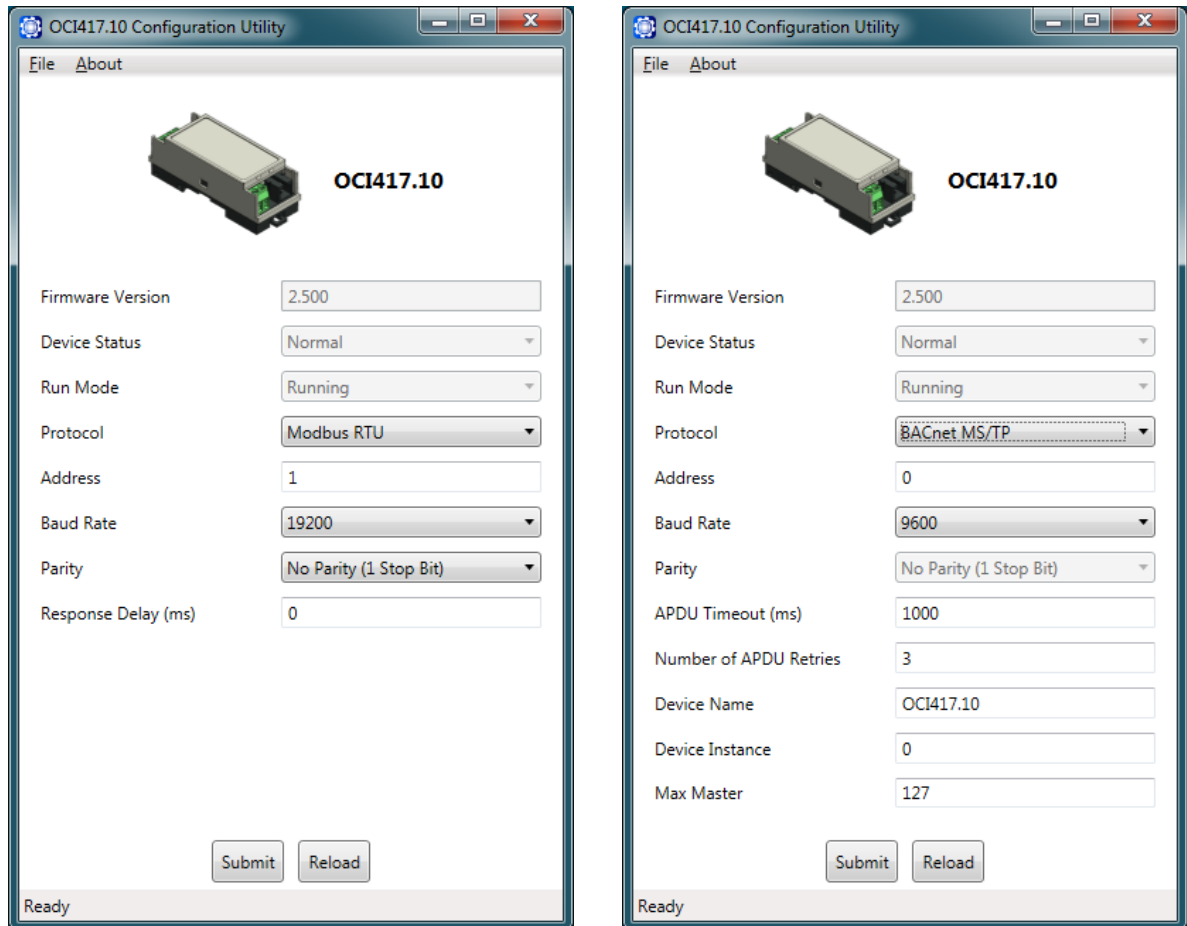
OCI417.10 Configuration Utility

File About

OCI417.10

Firmware Version 2.500

Device Status Normal

Run Mode Running

Protocol Modbus RTU

Address 1

Baud Rate 19200

Parity No Parity (1 Stop Bit)

Response Delay (ms) 0

Submit Reload

Ready

OCI417.10 Configuration Utility

File About

OCI417.10

Firmware Version 2.500

Device Status Normal

Run Mode Running

Protocol BACnet MS/TP

Address 0

Baud Rate 9600

Parity No Parity (1 Stop Bit)

APDU Timeout (ms) 1000

Number of APDU Retries 3

Device Name OCI417.10

Device Instance 0

Max Master 127

Submit Reload

Ready